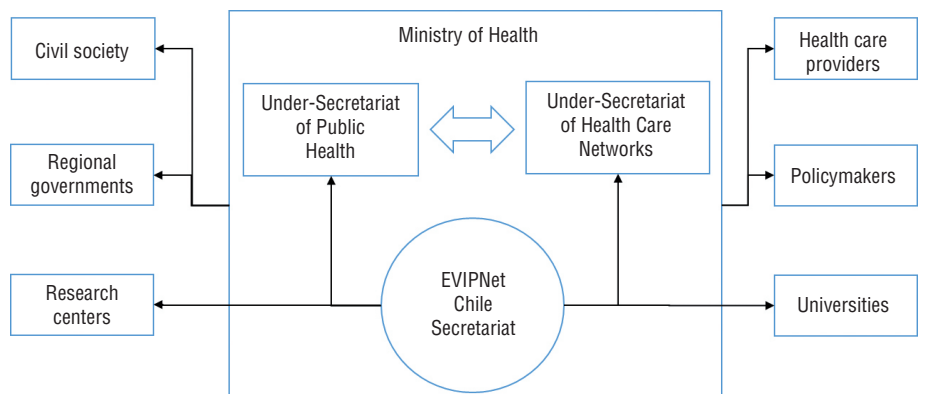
Civil society

Regional governments

Research centers

Ministry of Health

Under-Secretariat of Public Health

Under-Secretariat of Health Care Networks

EVIPNet Chile Secretariat

Health care providers

Policymakers

Universities